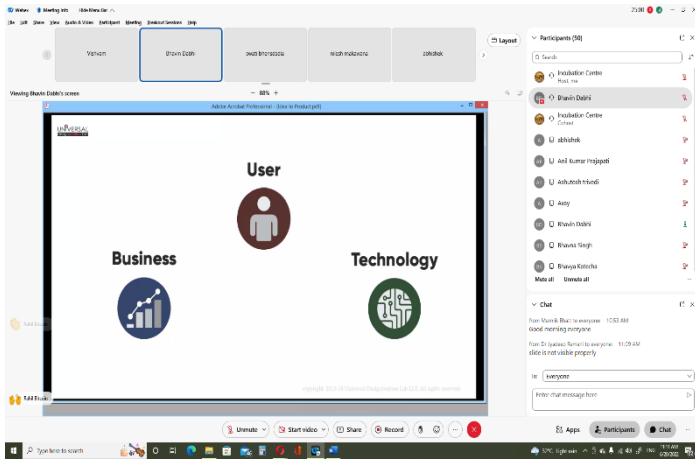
Webex Meeting Info Hide Menu Bar 25:30

File Edit Share View Audio & Video Participant Meeting Breakout Sessions Help

Vishvam Bhavin Dabhi swati bhoraskala nilesh makwana abhishek

Layout

Viewing Bhavin Dabhi's screen 88% +

Adobe Acrobat Professional - [Intro to Product.pdf]

UNIVERSAL

User

Business

Technology

copyright 2013-20 Universal Designovation Lab LLC. All rights reserved.

Participants (50)

Search

Incubation Centre
Host, me

Bhavin Dabhi

Incubation Centre
Cohost

abhishek

Anil Kumar Prajapati

Ashutosh trivedi

Axay

Bhavin Dabhi

Bhavya Singh

Bhavya Kotecha

Mute all Unmute all

Chat

From Mansi & Bhatt to everyone: 10:53 AM
Good morning everyone

From Dr Jyadeep Ramani to everyone: 11:09 AM
slide is not visible properly

to: everyone

Enter chat message here

Unmute Start video Share Record

Apps Participants Chat

Type here to search

32°C Light rain ENG 11:11 AM 6/29/2022